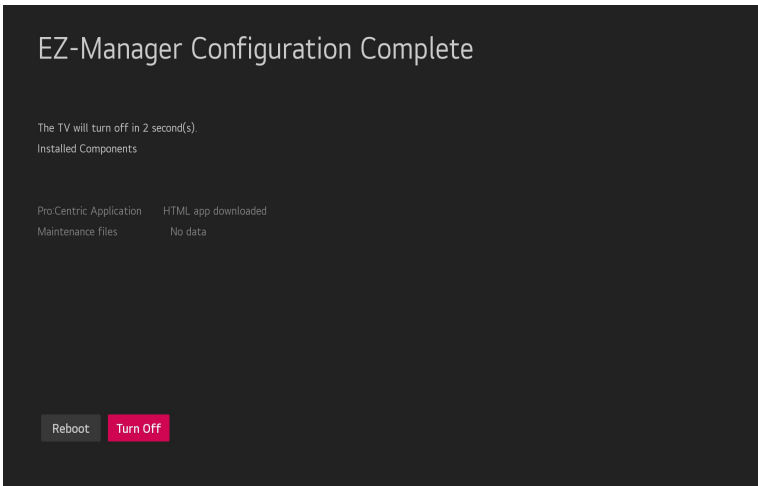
EZ-Manager Configuration Complete

The TV will turn off in 2 second(s).

Installed Components

| | |
|---|---|
| Pro:Centric Application | HTML app downloaded |
| Maintenance files | No data |

Reboot Turn Off